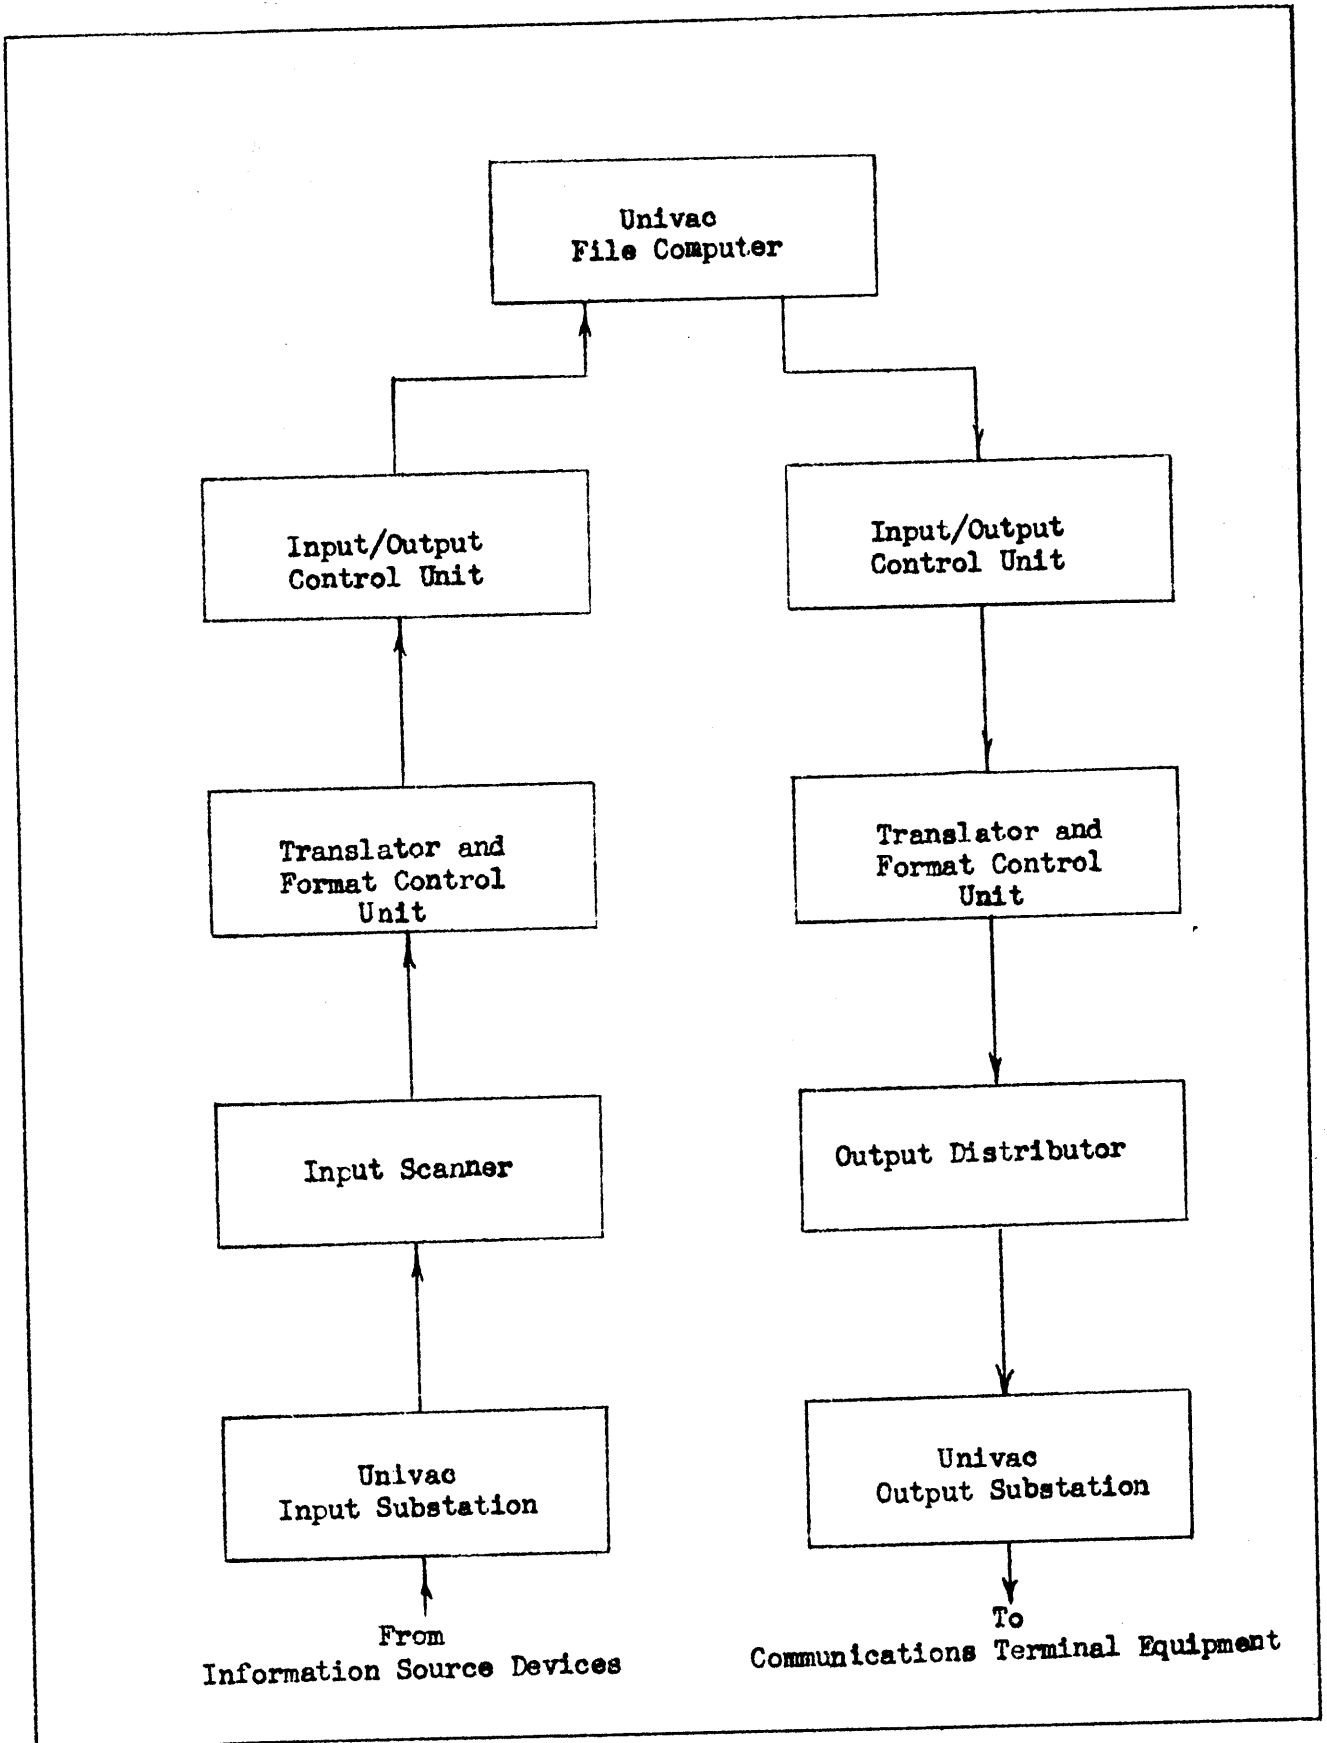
Univac
File Computer

Input/Output
Control Unit

Translator and
Format Control
Unit

Input Scanner

Univac
Input Substation

From
Information Source Devices

Input/Output
Control Unit

Translator and
Format Control
Unit

Output Distributor

Univac
Output Substation

To
Communications Terminal Equipment